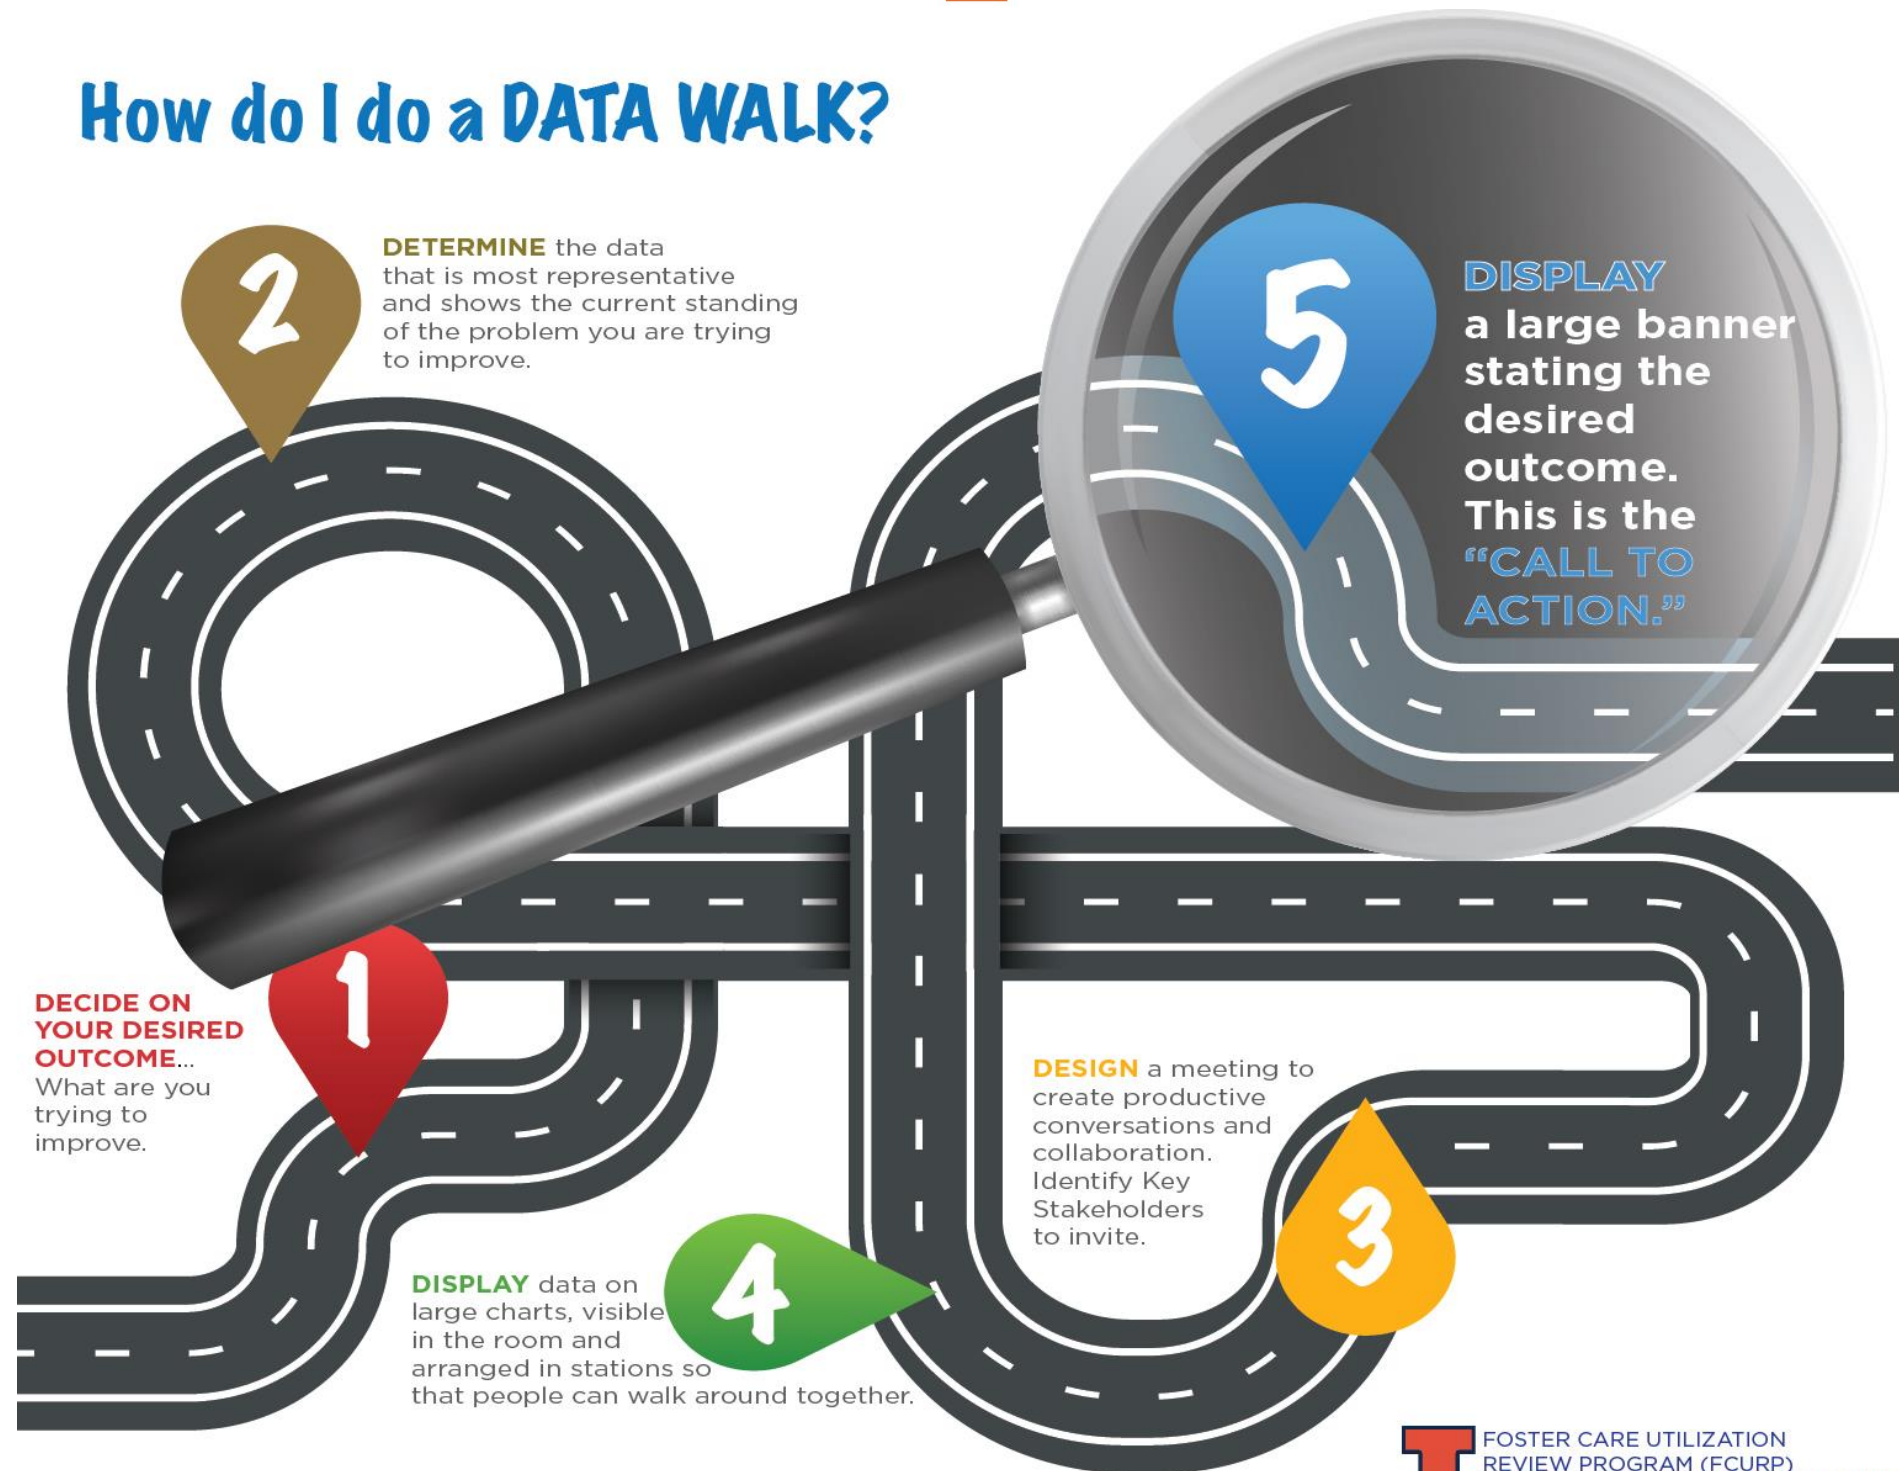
How do I do a DATA WALK?

2

DETERMINE the data that is most representative and shows the current standing of the problem you are trying to improve.

5

DISPLAY a large banner stating the desired outcome. This is the "CALL TO ACTION."

1

DECIDE ON YOUR DESIRED OUTCOME... What are you trying to improve.

3

DESIGN a meeting to create productive conversations and collaboration. Identify Key Stakeholders to invite.

4

DISPLAY data on large charts, visible in the room and arranged in stations so that people can walk around together.

FOSTER CARE UTILIZATION REVIEW PROGRAM (FCURP)